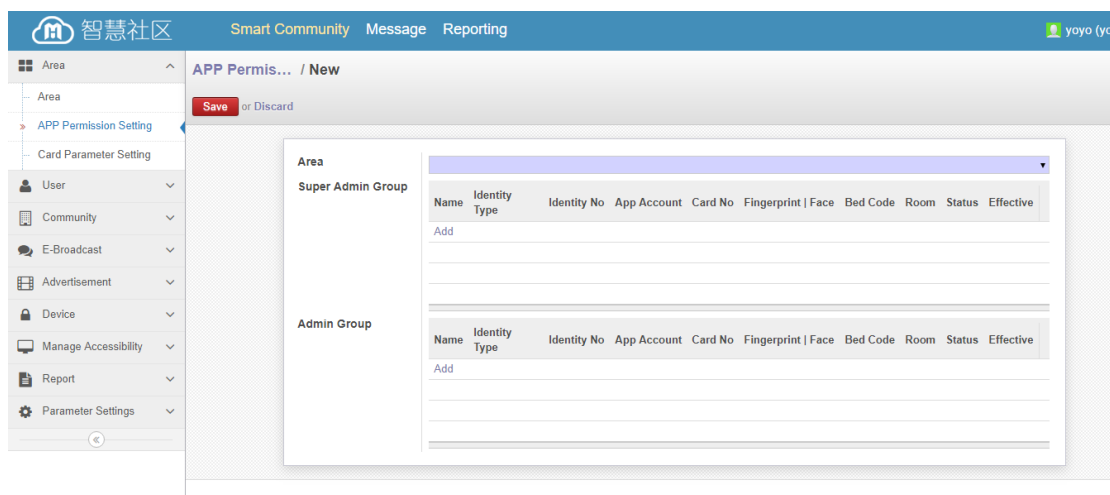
智慧社区 Smart Community Message Reporting

yoyo (yo

Area
Area
APP Permission Setting
Card Parameter Setting
User
Community
E-Broadcast
Advertisement
Device
Manage Accessibility
Report
Parameter Settings
«

APP Permis... / New

Save or Discard

Area

Super Admin Group

| Name | Identity Type | Identity No | App Account | Card No | Fingerprint \| Face | Bed Code | Room | Status | Effective |
|---|---|---|---|---|---|---|---|---|---|
| Add | | | | | | | | | |

Admin Group

| Name | Identity Type | Identity No | App Account | Card No | Fingerprint \| Face | Bed Code | Room | Status | Effective |
|---|---|---|---|---|---|---|---|---|---|
| Add | | | | | | | | | |